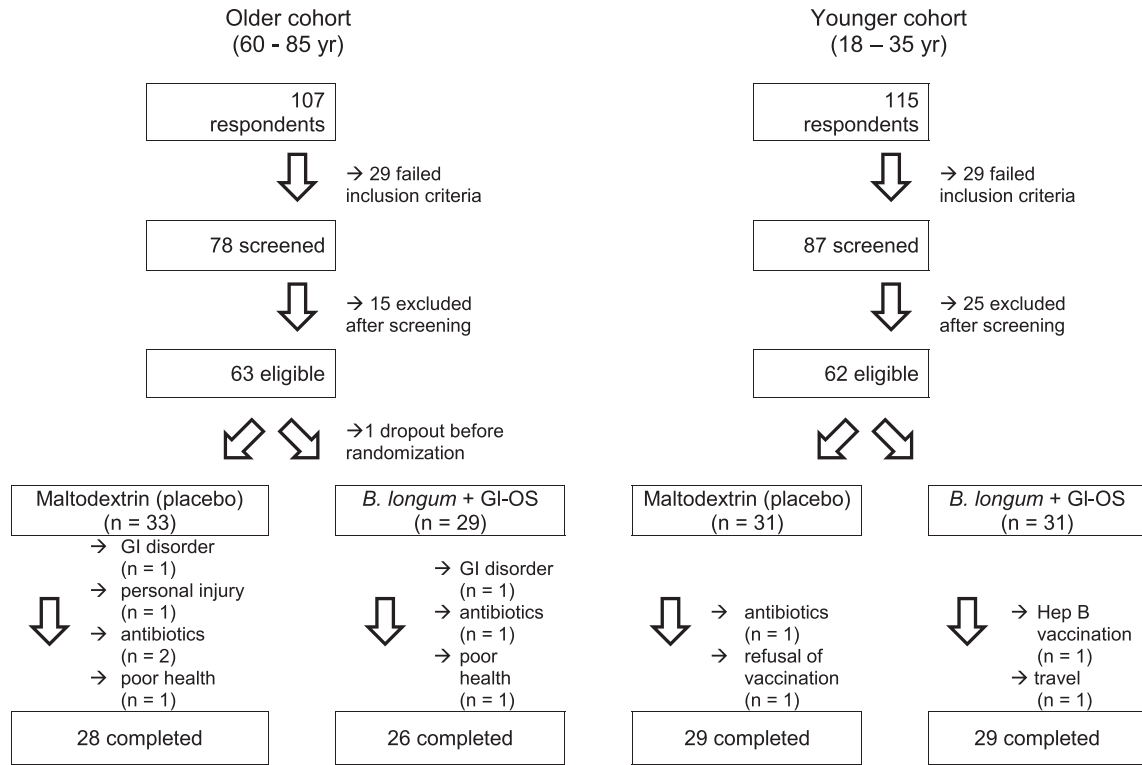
Older cohort
(60 - 85 yr)

107
respondents

→ 29 failed inclusion criteria

78 screened

→ 15 excluded after screening

63 eligible

→1 dropout before randomization

Maltodextrin (placebo)
(n = 33)

→ GI disorder (n = 1)
→ personal injury (n = 1)
→ antibiotics (n = 2)
→ poor health (n = 1)

28 completed

B. longum + Gl-OS
(n = 29)

→ GI disorder (n = 1)
→ antibiotics (n = 1)
→ poor health (n = 1)

26 completed

Younger cohort
(18 – 35 yr)

115
respondents

→ 29 failed inclusion criteria

87 screened

→ 25 excluded after screening

62 eligible

Maltodextrin (placebo)
(n = 31)

→ antibiotics (n = 1)
→ refusal of vaccination (n = 1)

29 completed

B. longum + Gl-OS
(n = 31)

→ Hep B vaccination (n = 1)
→ travel (n = 1)

29 completed